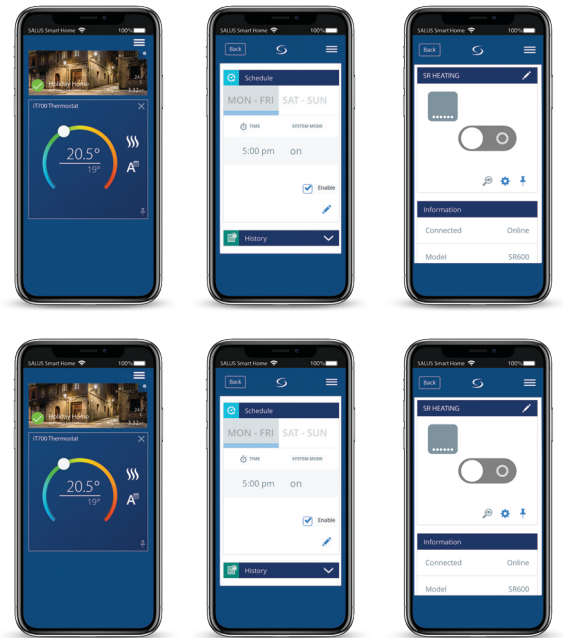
SALUS Smart Home 100%

Holiday Home

iT700 Thermostat

20.5°

19°

A

SALUS Smart Home 100%

Back

Schedule

MON - FRI SAT - SUN

TIME SYSTEM MODE

5:00 pm on

Enable

History

SALUS Smart Home 100%

Back

SR HEATING

Information

Connected Online

Model SR600

SALUS Smart Home 100%

Holiday Home

iT700 Thermostat

20.5°

19°

A

SALUS Smart Home 100%

Back

Schedule

MON - FRI SAT - SUN

TIME SYSTEM MODE

5:00 pm on

Enable

History

SALUS Smart Home 100%

Back

SR HEATING

Information

Connected Online

Model SR600